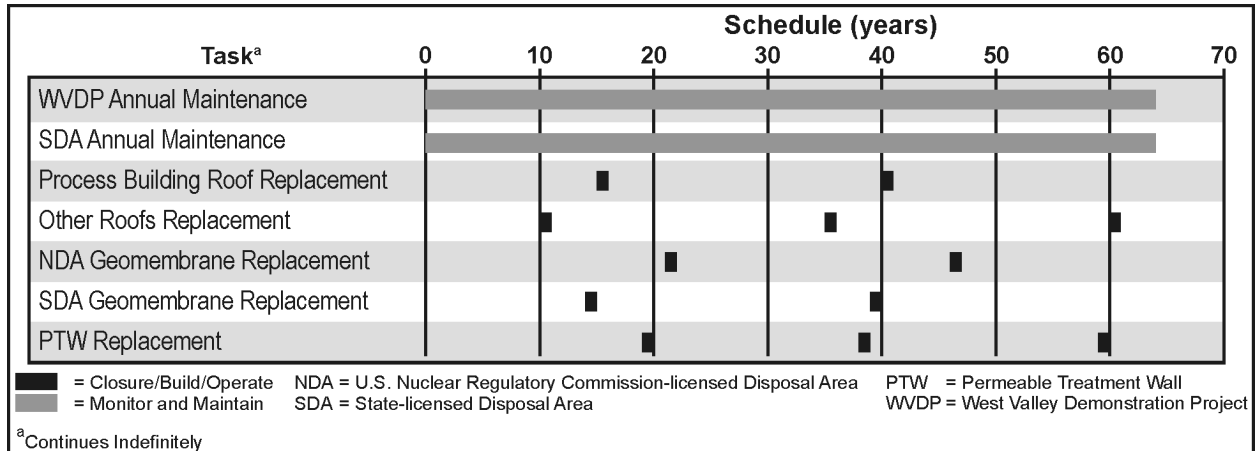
| Task$^a$ | Schedule (years) 0 10 20 30 40 50 60 70 |
|---|---|
| WVDP Annual Maintenance | |
| SDA Annual Maintenance | |
| Process Building Roof Replacement | |
| Other Roofs Replacement | |
| NDA Geomembrane Replacement | |
| SDA Geomembrane Replacement | |
| PTW Replacement | |

= Closure/Build/Operate
= Monitor and Maintain
NDA = U.S. Nuclear Regulatory Commission-licensed Disposal Area
SDA = State-licensed Disposal Area
PTW = Permeable Treatment Wall
WVDP = West Valley Demonstration Project

$^a$Continues Indefinitely